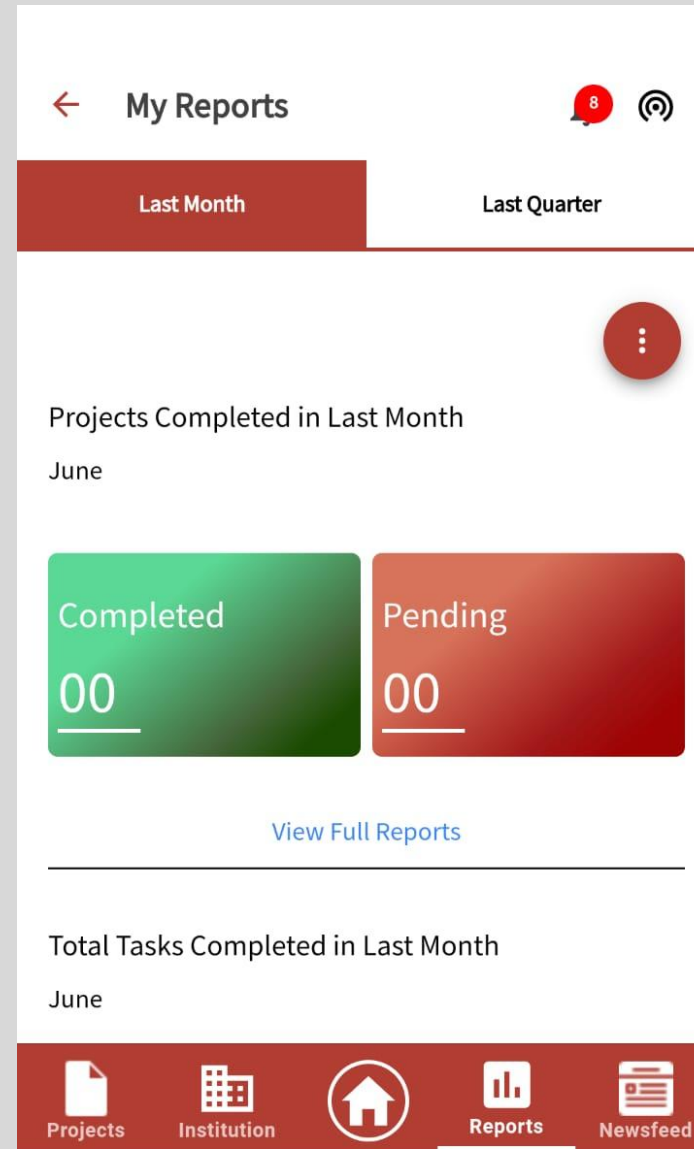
My Reports

8

Last Month

Last Quarter

Projects Completed in Last Month

June

Completed

00

Pending

00

View Full Reports

Total Tasks Completed in Last Month

June

Projects

Institution

Reports

Newsfeed